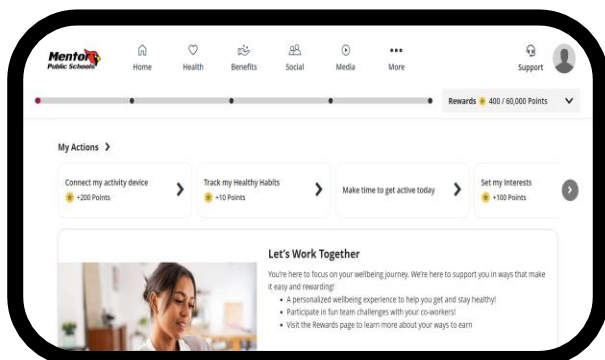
Mentor Public Schools

Home Health Benefits Social Media More Support

Rewards 400 / 60,000 Points

My Actions

Connect my activity device
+200 Points

Track my Healthy Habits
+10 Points

Make time to get active today

Set my Interests
+100 Points

Let's Work Together

You're here to focus on your wellbeing journey. We're here to support you in ways that make it easy and rewarding!

- A personalized wellbeing experience to help you get and stay healthy!
- Participate in fun team challenges with your co-workers!
- Visit the Rewards page to learn more about your ways to earn